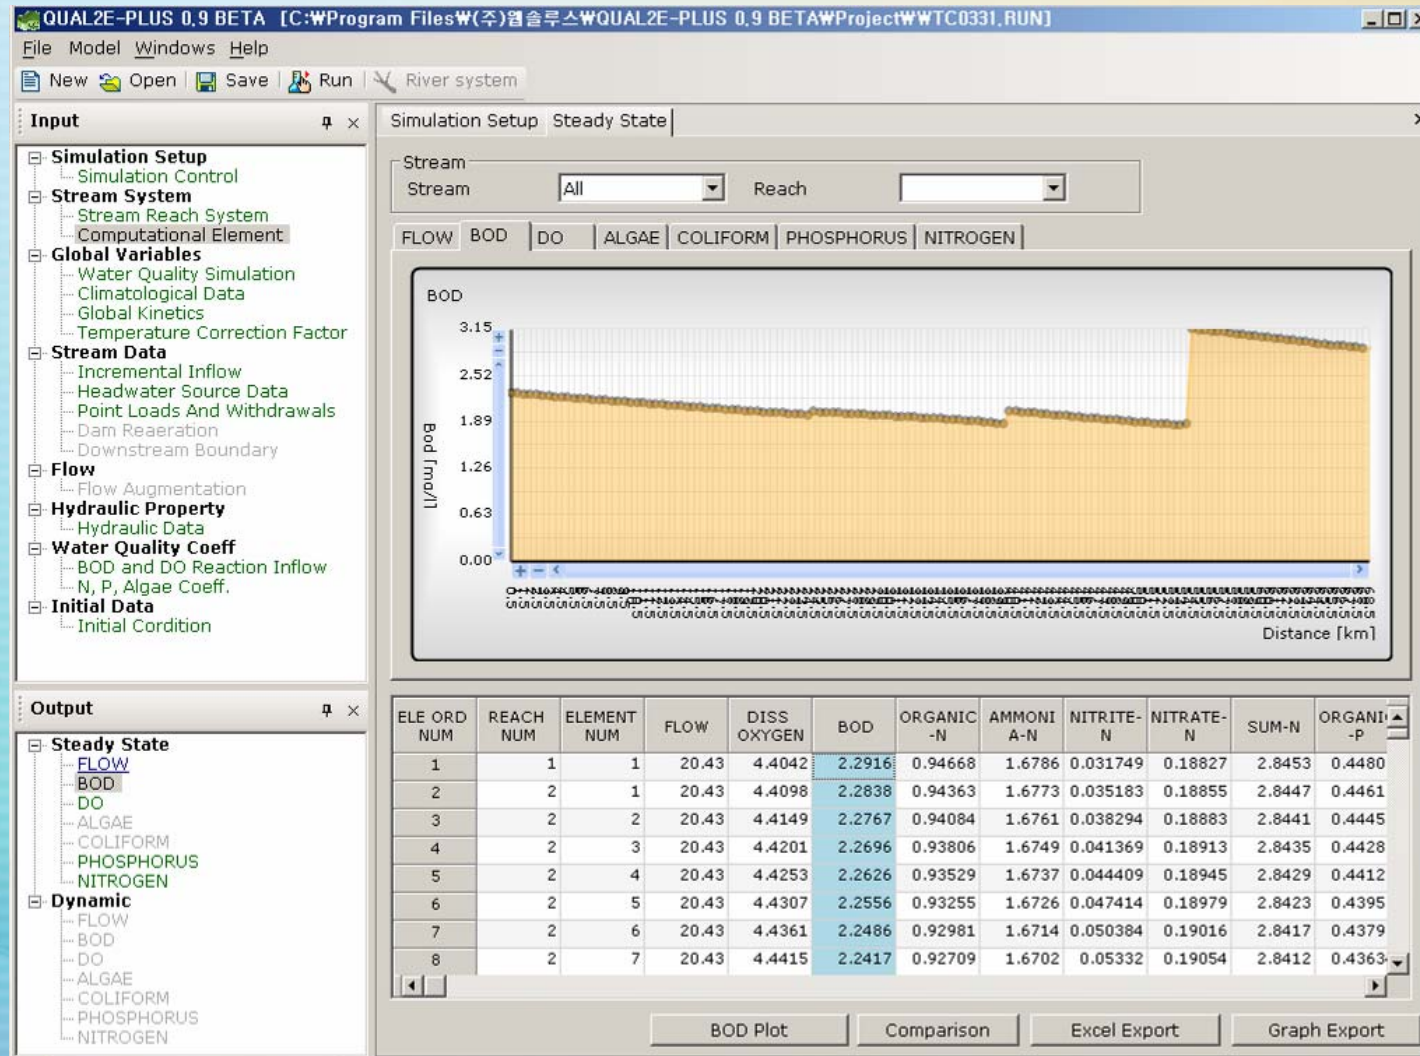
QUAL2E-PLUS 0.9 BETA [C:₩Program Files₩(주)웹솔루스₩QUAL2E-PLUS 0.9 BETA₩Project₩₩TC0331.RUN]

File Model Windows Help

New Open Save Run River system

Input

Simulation Setup
Simulation Control
Stream System
Stream Reach System
Computational Element
Global Variables
Water Quality Simulation
Climatological Data
Global Kinetics
Temperature Correction Factor
Stream Data
Incremental Inflow
Headwater Source Data
Point Loads And Withdrawals
Dam Reaeration
Downstream Boundary
Flow
Flow Augmentation
Hydraulic Property
Hydraulic Data
Water Quality Coeff
BOD and DO Reaction Inflow
N, P, Algae Coeff.
Initial Data
Initial Cordition

Output

Steady State
FLOW
BOD
DO
ALGAE
COLIFORM
PHOSPHORUS
NITROGEN
Dynamic
FLOW
BOD
DO
ALGAE
COLIFORM
PHOSPHORUS
NITROGEN

Simulation Setup Steady State

Stream
Stream All Reach

FLOW BOD DO ALGAE COLIFORM PHOSPHORUS NITROGEN

BOD
3.15
2.52
1.89
1.26
0.63
0.00
Bod [mg/l]
Distance [km]

| ELE ORD NUM | REACH NUM | ELEMENT NUM | FLOW | DISS OXYGEN | BOD | ORGANIC -N | AMMONI A-N | NITRITE- N | NITRATE- N | SUM-N | ORGANI -P |
|---|---|---|---|---|---|---|---|---|---|---|---|
| 1 | 1 | 1 | 20.43 | 4.4042 | 2.2916 | 0.94668 | 1.6786 | 0.031749 | 0.18827 | 2.8453 | 0.4480 |
| 2 | 2 | 1 | 20.43 | 4.4098 | 2.2838 | 0.94363 | 1.6773 | 0.035183 | 0.18855 | 2.8447 | 0.4461 |
| 3 | 2 | 2 | 20.43 | 4.4149 | 2.2767 | 0.94084 | 1.6761 | 0.038294 | 0.18883 | 2.8441 | 0.4445 |
| 4 | 2 | 3 | 20.43 | 4.4201 | 2.2696 | 0.93806 | 1.6749 | 0.041369 | 0.18913 | 2.8435 | 0.4428 |
| 5 | 2 | 4 | 20.43 | 4.4253 | 2.2626 | 0.93529 | 1.6737 | 0.044409 | 0.18945 | 2.8429 | 0.4412 |
| 6 | 2 | 5 | 20.43 | 4.4307 | 2.2556 | 0.93255 | 1.6726 | 0.047414 | 0.18979 | 2.8423 | 0.4395 |
| 7 | 2 | 6 | 20.43 | 4.4361 | 2.2486 | 0.92981 | 1.6714 | 0.050384 | 0.19016 | 2.8417 | 0.4379 |
| 8 | 2 | 7 | 20.43 | 4.4415 | 2.2417 | 0.92709 | 1.6702 | 0.05332 | 0.19054 | 2.8412 | 0.4363 |

BOD Plot Comparison Excel Export Graph Export